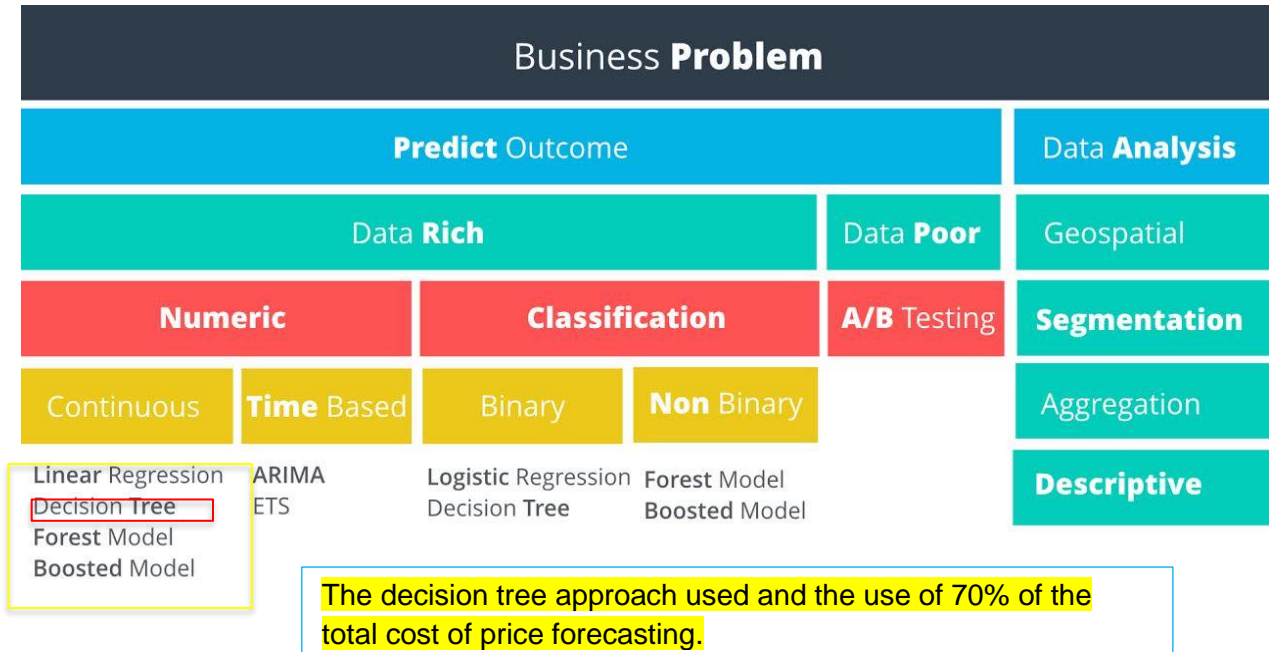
Business Problem

Predict Outcome

Data Analysis

Data Rich

Data Poor

Geospatial

Numeric

Classification

A/B Testing

Segmentation

Continuous

Time Based

Binary

Non Binary

Aggregation

Linear Regression
Decision Tree
Forest Model
Boosted Model

ARIMA
ETS

Logistic Regression
Decision Tree

Forest Model
Boosted Model

Descriptive

The decision tree approach used and the use of 70% of the total cost of price forecasting.